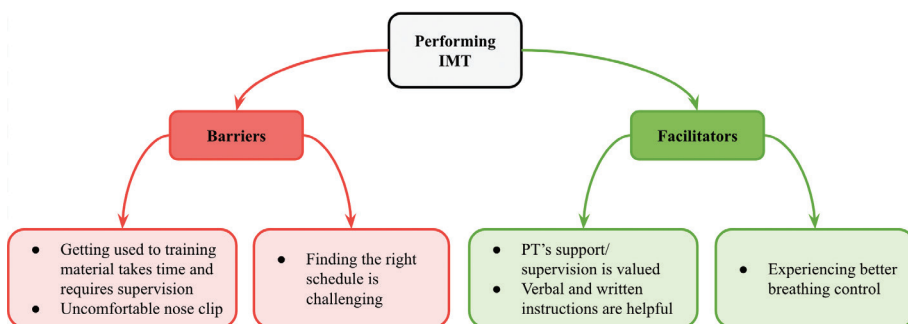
Performing IMT

Barriers

Facilitators

- Getting used to training material takes time and requires supervision
- Uncomfortable nose clip

- Finding the right schedule is challenging

- PT's support/ supervision is valued
- Verbal and written instructions are helpful

- Experiencing better breathing control